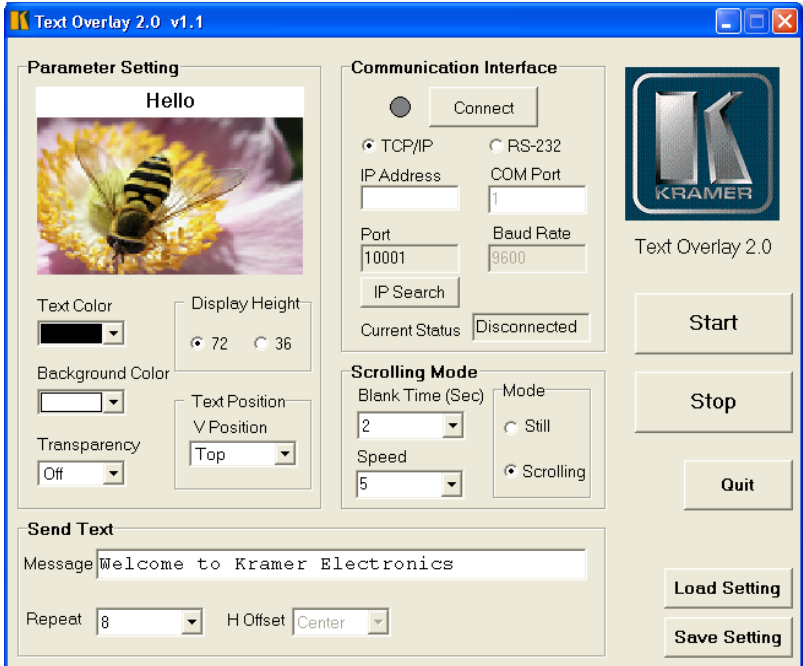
Text Overlay 2.0 v1.1

Parameter Setting

Hello

Text Color

Display Height

72 36

Background Color

Text Position

V Position

Top

Transparency

Off

Communication Interface

Connect

TCP/IP RS-232

IP Address

COM Port

1

Port

10001

Baud Rate

9600

IP Search

Current Status Disconnected

Scrolling Mode

Blank Time (Sec)

2

Speed

5

Mode

Still

Scrolling

KRAMER

Text Overlay 2.0

Start

Stop

Quit

Send Text

Message Welcome to Kramer Electronics

Repeat 8

H Offset Center

Load Setting

Save Setting